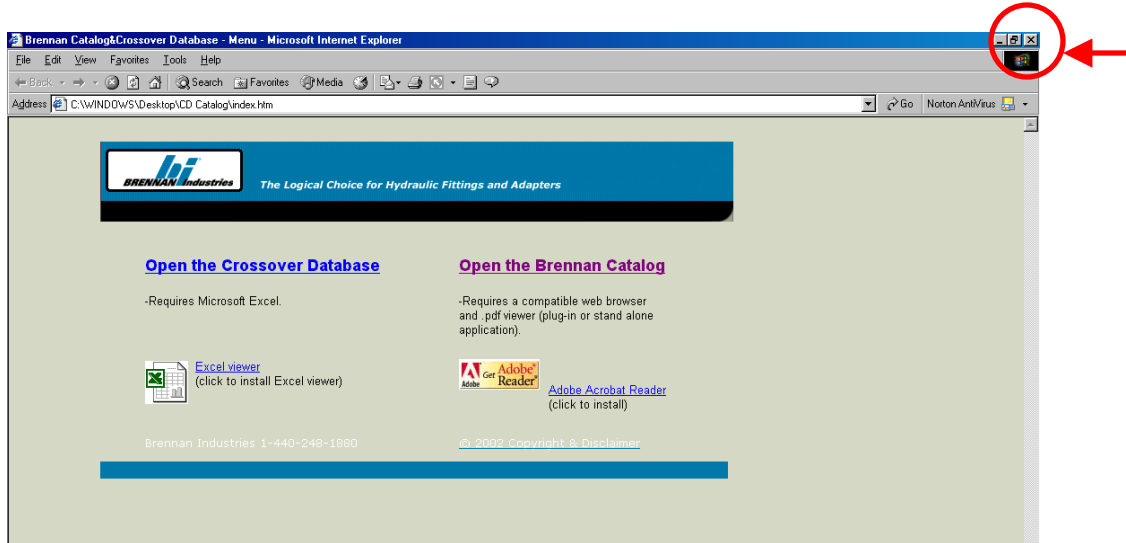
Brennan Catalog&Crossover Database - Menu - Microsoft Internet Explorer

File Edit View Favorites Tools Help

Back Search Favorites Media

Address C:\WINDOWS\Desktop\CD Catalog\index.htm Go Norton AntiVirus

bi BRENNAN Industries The Logical Choice for Hydraulic Fittings and Adapters

Open the Crossover Database

-Requires Microsoft Excel.

Excel viewer
(click to install Excel viewer)

Open the Brennan Catalog

-Requires a compatible web browser and .pdf viewer (plug-in or stand alone application).

Adobe Get Adobe Reader

Adobe Acrobat Reader
(click to install)

Brennan Industries 1-440-248-1880

© 2002 Copyright & Disclaimer